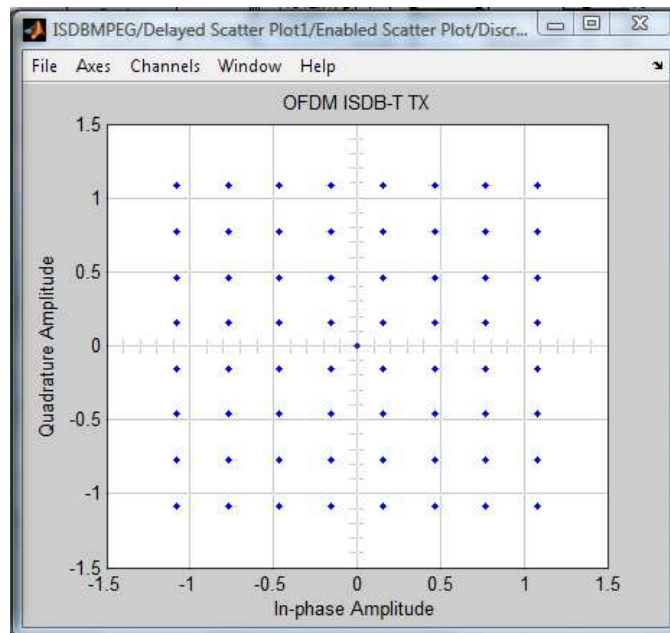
ISDBMPEG/Delayed Scatter Plot1/Enabled Scatter Plot/Discr...

File Axes Channels Window Help

OFDM ISDB-T TX

1.5
1
0.5
0
-0.5
-1
-1.5

Quadrature Amplitude

-1.5 -1 -0.5 0 0.5 1 1.5

In-phase Amplitude